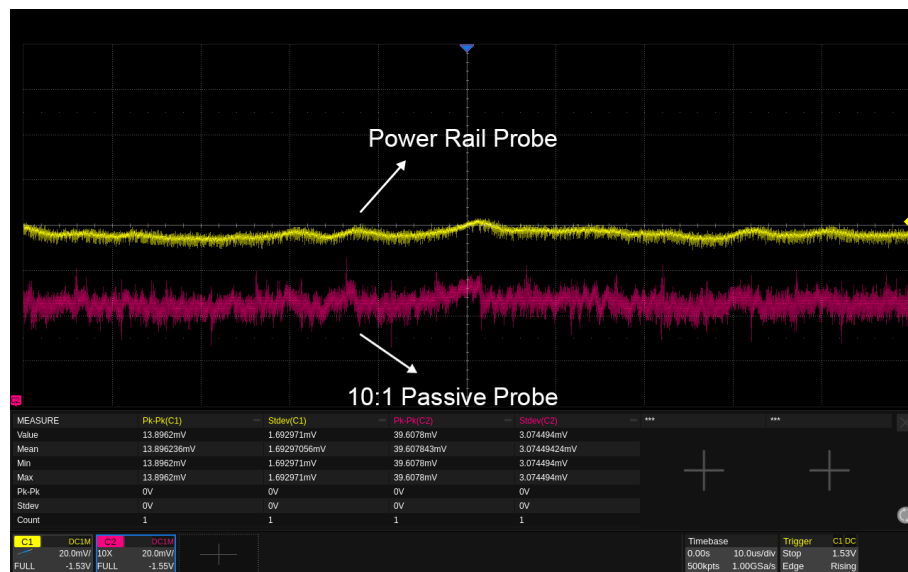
Power Rail Probe

10:1 Passive Probe

| MEASURE | Pk-Pk(C1) | Stdev(C1) | Pk-Pk(C2) | Stdev(C2) | *** | *** |
|---|---|---|---|---|---|---|
| Value | 13.8962mV | 1.692971mV | 39.6078mV | 3.074494mV | | |
| Mean | 13.896236mV | 1.69297056mV | 39.607843mV | 3.07449424mV | | |
| Min | 13.8962mV | 1.692971mV | 39.6078mV | 3.074494mV | | |
| Max | 13.8962mV | 1.692971mV | 39.6078mV | 3.074494mV | | |
| Pk-Pk | 0V | 0V | 0V | 0V | | |
| Stdev | 0V | 0V | 0V | 0V | | |
| Count | 1 | 1 | 1 | 1 | | |

C1 DC1M 20.0mV/ FULL -1.53V

C2 DC1M 10X 20.0mV/ FULL -1.55V

Timebase 0.00s 10.0us/div 500kpts 1.00GSa/s

Trigger C1 DC Stop 1.53V Edge Rising